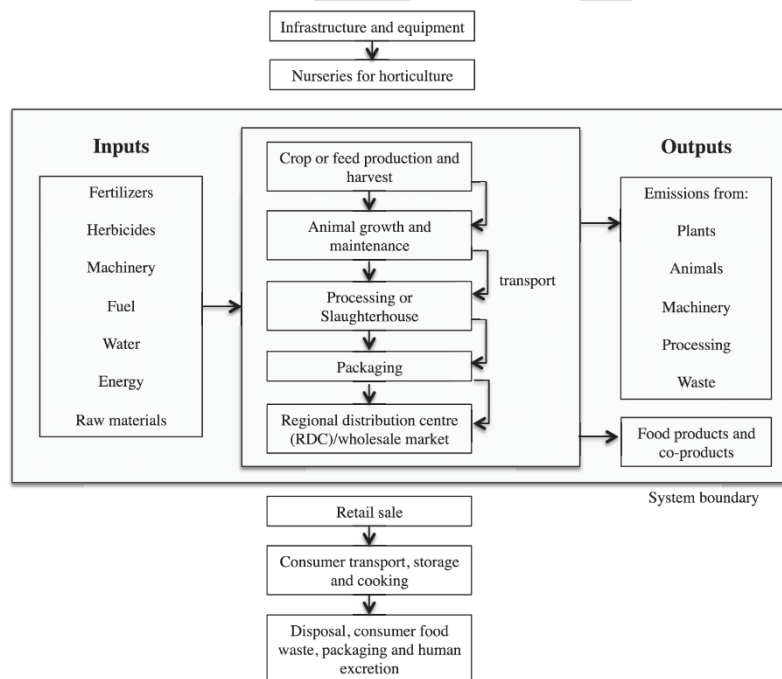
Infrastructure and equipment

Nurseries for horticulture

Inputs

Fertilizers

Herbicides

Machinery

Fuel

Water

Energy

Raw materials

Crop or feed production and harvest

Animal growth and maintenance

Processing or Slaughterhouse

Packaging

Regional distribution centre (RDC)/wholesale market

transport

Outputs

Emissions from:

Plants

Animals

Machinery

Processing

Waste

Food products and co-products

System boundary

Retail sale

Consumer transport, storage and cooking

Disposal, consumer food waste, packaging and human excretion